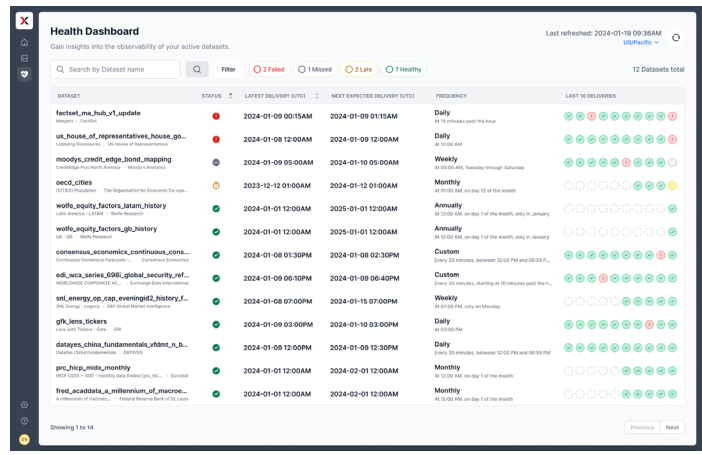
Health Dashboard
Gain insights into the observability of your active datasets.

Last refreshed: 2024-01-19 09:36AM
US/Pacific

Search by Dataset name

Filter
2 Failed
1 Missed
2 Late
7 Healthy

12 Datasets total

| DATASET | STATUS | LATEST DELIVERY (UTC) | NEXT EXPECTED DELIVERY (UTC) | FREQUENCY | LAST 10 DELIVERIES |
|---|---|---|---|---|---|
| factset_ma_hub_v1_update Mergers · FactSet | | 2024-01-09 00:15AM | 2024-01-09 01:15AM | Daily At 15 minutes past the hour | |
| us_house_of_representatives_house_go... Lobbying Disclosures · US House of Representatives | | 2024-01-08 12:00AM | 2024-01-09 12:00AM | Daily At 12:00 AM | |
| moodys_credit_edge_bond_mapping CreditEdge Plus North America · Moody's Analytics | | 2024-01-09 05:00AM | 2024-01-10 05:00AM | Weekly At 05:00 AM, Tuesday through Saturday | |
| oecd_cities (CITIES) Population · The Organisation for Economic Co-ope... | | 2023-12-12 01:00AM | 2024-01-12 01:00AM | Monthly At 01:00 AM, on day 12 of the month | |
| wolfe_equity_factors_latam_history Latin America – LATAM · Wolfe Research | | 2024-01-01 12:00AM | 2025-01-01 12:00AM | Annually At 12:00 AM, on day 1 of the month, only in January | |
| wolfe_equity_factors_gb_history UK · GB · Wolfe Research | | 2024-01-01 12:00AM | 2025-01-01 12:00AM | Annually At 12:00 AM, on day 1 of the month, only in January | |
| consensus_economics_continuous_cons... Continuous Consensus Forecasts · ... · Consensus Economics | | 2024-01-08 01:30PM | 2024-01-08 02:30PM | Custom Every 20 minutes, between 12:00 PM and 06:59 P... | |
| edi_wca_series_698i_global_security_ref... WORLDWIDE CORPORATE AC... · Exchange Data International | | 2024-01-09 06:10PM | 2024-01-09 06:40PM | Custom Every 30 minutes, starting at 10 minutes past the hour | |
| snl_energy_op_cap_eveningid2_history_f... SNL Energy - Legacy · S&P Global Market Intelligence | | 2024-01-08 07:00PM | 2024-01-15 07:00PM | Weekly At 07:00 PM, only on Monday | |
| gfk_lens_tickers Lens with Tickers · Data · GfK | | 2024-01-09 03:00PM | 2024-01-10 03:00PM | Daily At 03:00 PM | |
| datayes_china_fundamentals_vfdmt_n_b... DataYes China Fundamentals · DATAYES | | 2024-01-09 12:00PM | 2024-01-09 12:30PM | Daily Every 20 minutes, between 12:00 PM and 06:50 PM | |
| prc_hicp_midx_monthly HICP (2015 = 100) - monthly data (index) (prc_hic... · Eurostat | | 2024-01-01 12:00AM | 2024-02-01 12:00AM | Monthly At 12:00 AM, on day 1 of the month | |
| fred_acaddata_a_millennium_of_macroe... A millennium of macroec... · Federal Reserve Bank of St. Louis | | 2024-01-01 12:00AM | 2024-02-01 12:00AM | Monthly At 12:00 AM, on day 1 of the month | |

Showing 1 to 14

Previous
Next